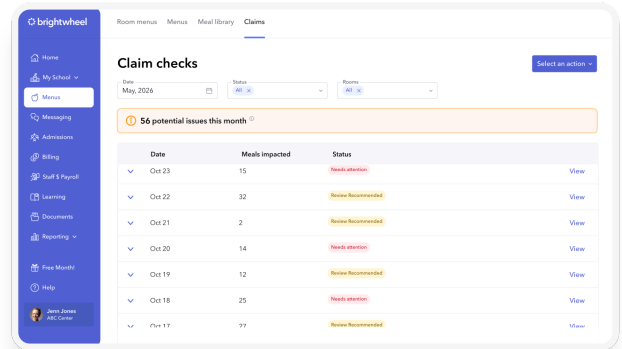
brightwheel

Home
My School
Menus
Messaging
Admissions
Billing
Staff $ Payroll
Learning
Documents
Reporting

Free Month!
Help

Jenn Jones
ABC Center

Room menus Menus Meal library Claims

Claim checks

Select an action

Date
May, 2026

Status
All ×

Rooms
All ×

56 potential issues this month

| | Date | Meals impacted | Status | |
|---|---|---|---|---|
| ˅ | Oct 23 | 15 | Needs attention | View |
| ˅ | Oct 22 | 32 | Review Recommended | View |
| ˅ | Oct 21 | 2 | Review Recommended | View |
| ˅ | Oct 20 | 14 | Needs attention | View |
| ˅ | Oct 19 | 12 | Review Recommended | View |
| ˅ | Oct 18 | 25 | Needs attention | View |
| ˅ | Oct 17 | 22 | Review Recommended | View |